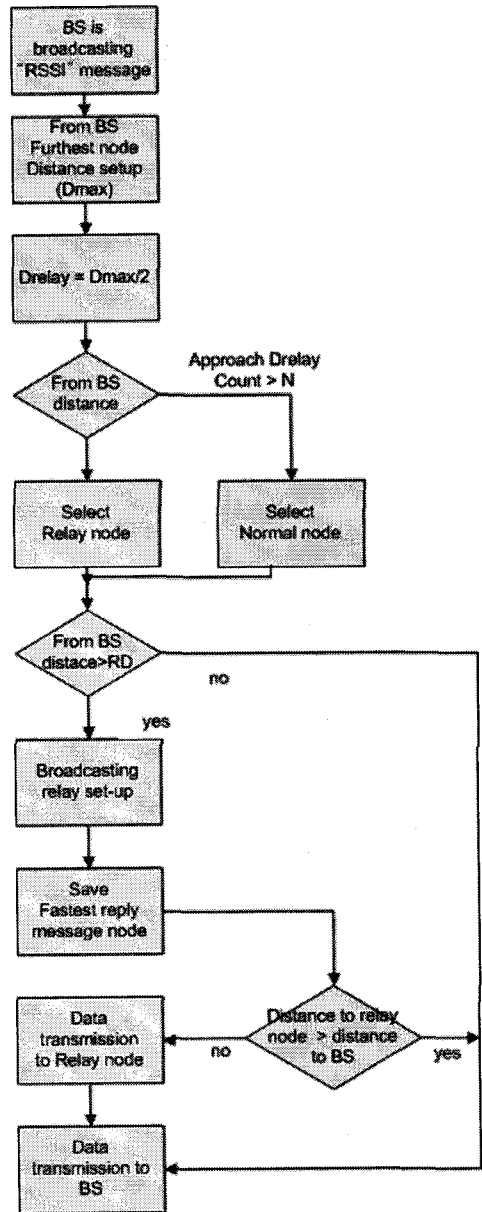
BS is broadcasting "RSSI" message

From BS Furthest node Distance setup (Dmax)

Drelay = Dmax/2

From BS distance

Approach Drelay Count > N

Select Relay node

Select Normal node

From BS distace>RD

no

yes

Broadcasting relay set-up

Save Fastest reply message node

Data transmission to Relay node

no

Distance to relay node > distance to BS

yes

Data transmission to BS